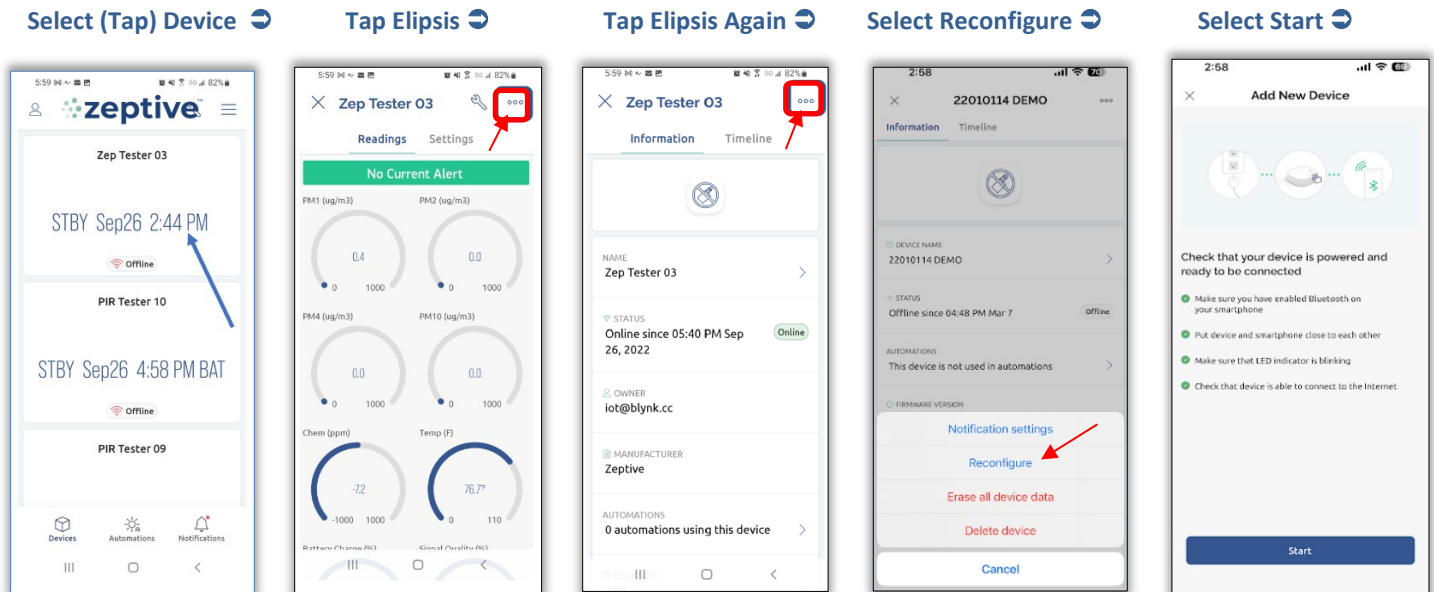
Select (Tap) Device ➡

5:59 82%
zeptive

Zep Tester 03

STBY Sep26 2:44 PM

Offline

PIR Tester 10

STBY Sep26 4:58 PM BAT

Offline

PIR Tester 09

Devices Automations Notifications

Tap Elipsis ➡

5:59 82%
Zep Tester 03

Readings Settings

No Current Alert

PM1 (ug/m3)
0.4
0 1000

PM2 (ug/m3)
0.0
0 1000

PM4 (ug/m3)
0.0
0 1000

PM10 (ug/m3)
0.0
0 1000

Chem (ppm)
-7.2
-1000 1000

Temp (F)
76.7°
0 110

Battery Charge (%)

Signal Quality (%)

Tap Elipsis Again ➡

5:59 82%
Zep Tester 03

Information Timeline

NAME
Zep Tester 03

STATUS
Online since 05:40 PM Sep 26, 2022
Online

OWNER
iot@blynk.cc

MANUFACTURER
Zeptive

AUTOMATIONS
0 automations using this device

Select Reconfigure ➡

2:58
22010114 DEMO

Information Timeline

DEVICE NAME
22010114 DEMO

STATUS
Offline since 04:48 PM Mar 7
Offline

AUTOMATIONS
This device is not used in automations

FIRMWARE VERSION

Notification settings
Reconfigure
Erase all device data
Delete device
Cancel

Select Start ➡

2:58
Add New Device

Check that your device is powered and ready to be connected

Make sure you have enabled Bluetooth on your smartphone

Put device and smartphone close to each other

Make sure that LED indicator is blinking

Check that device is able to connect to the Internet

Start